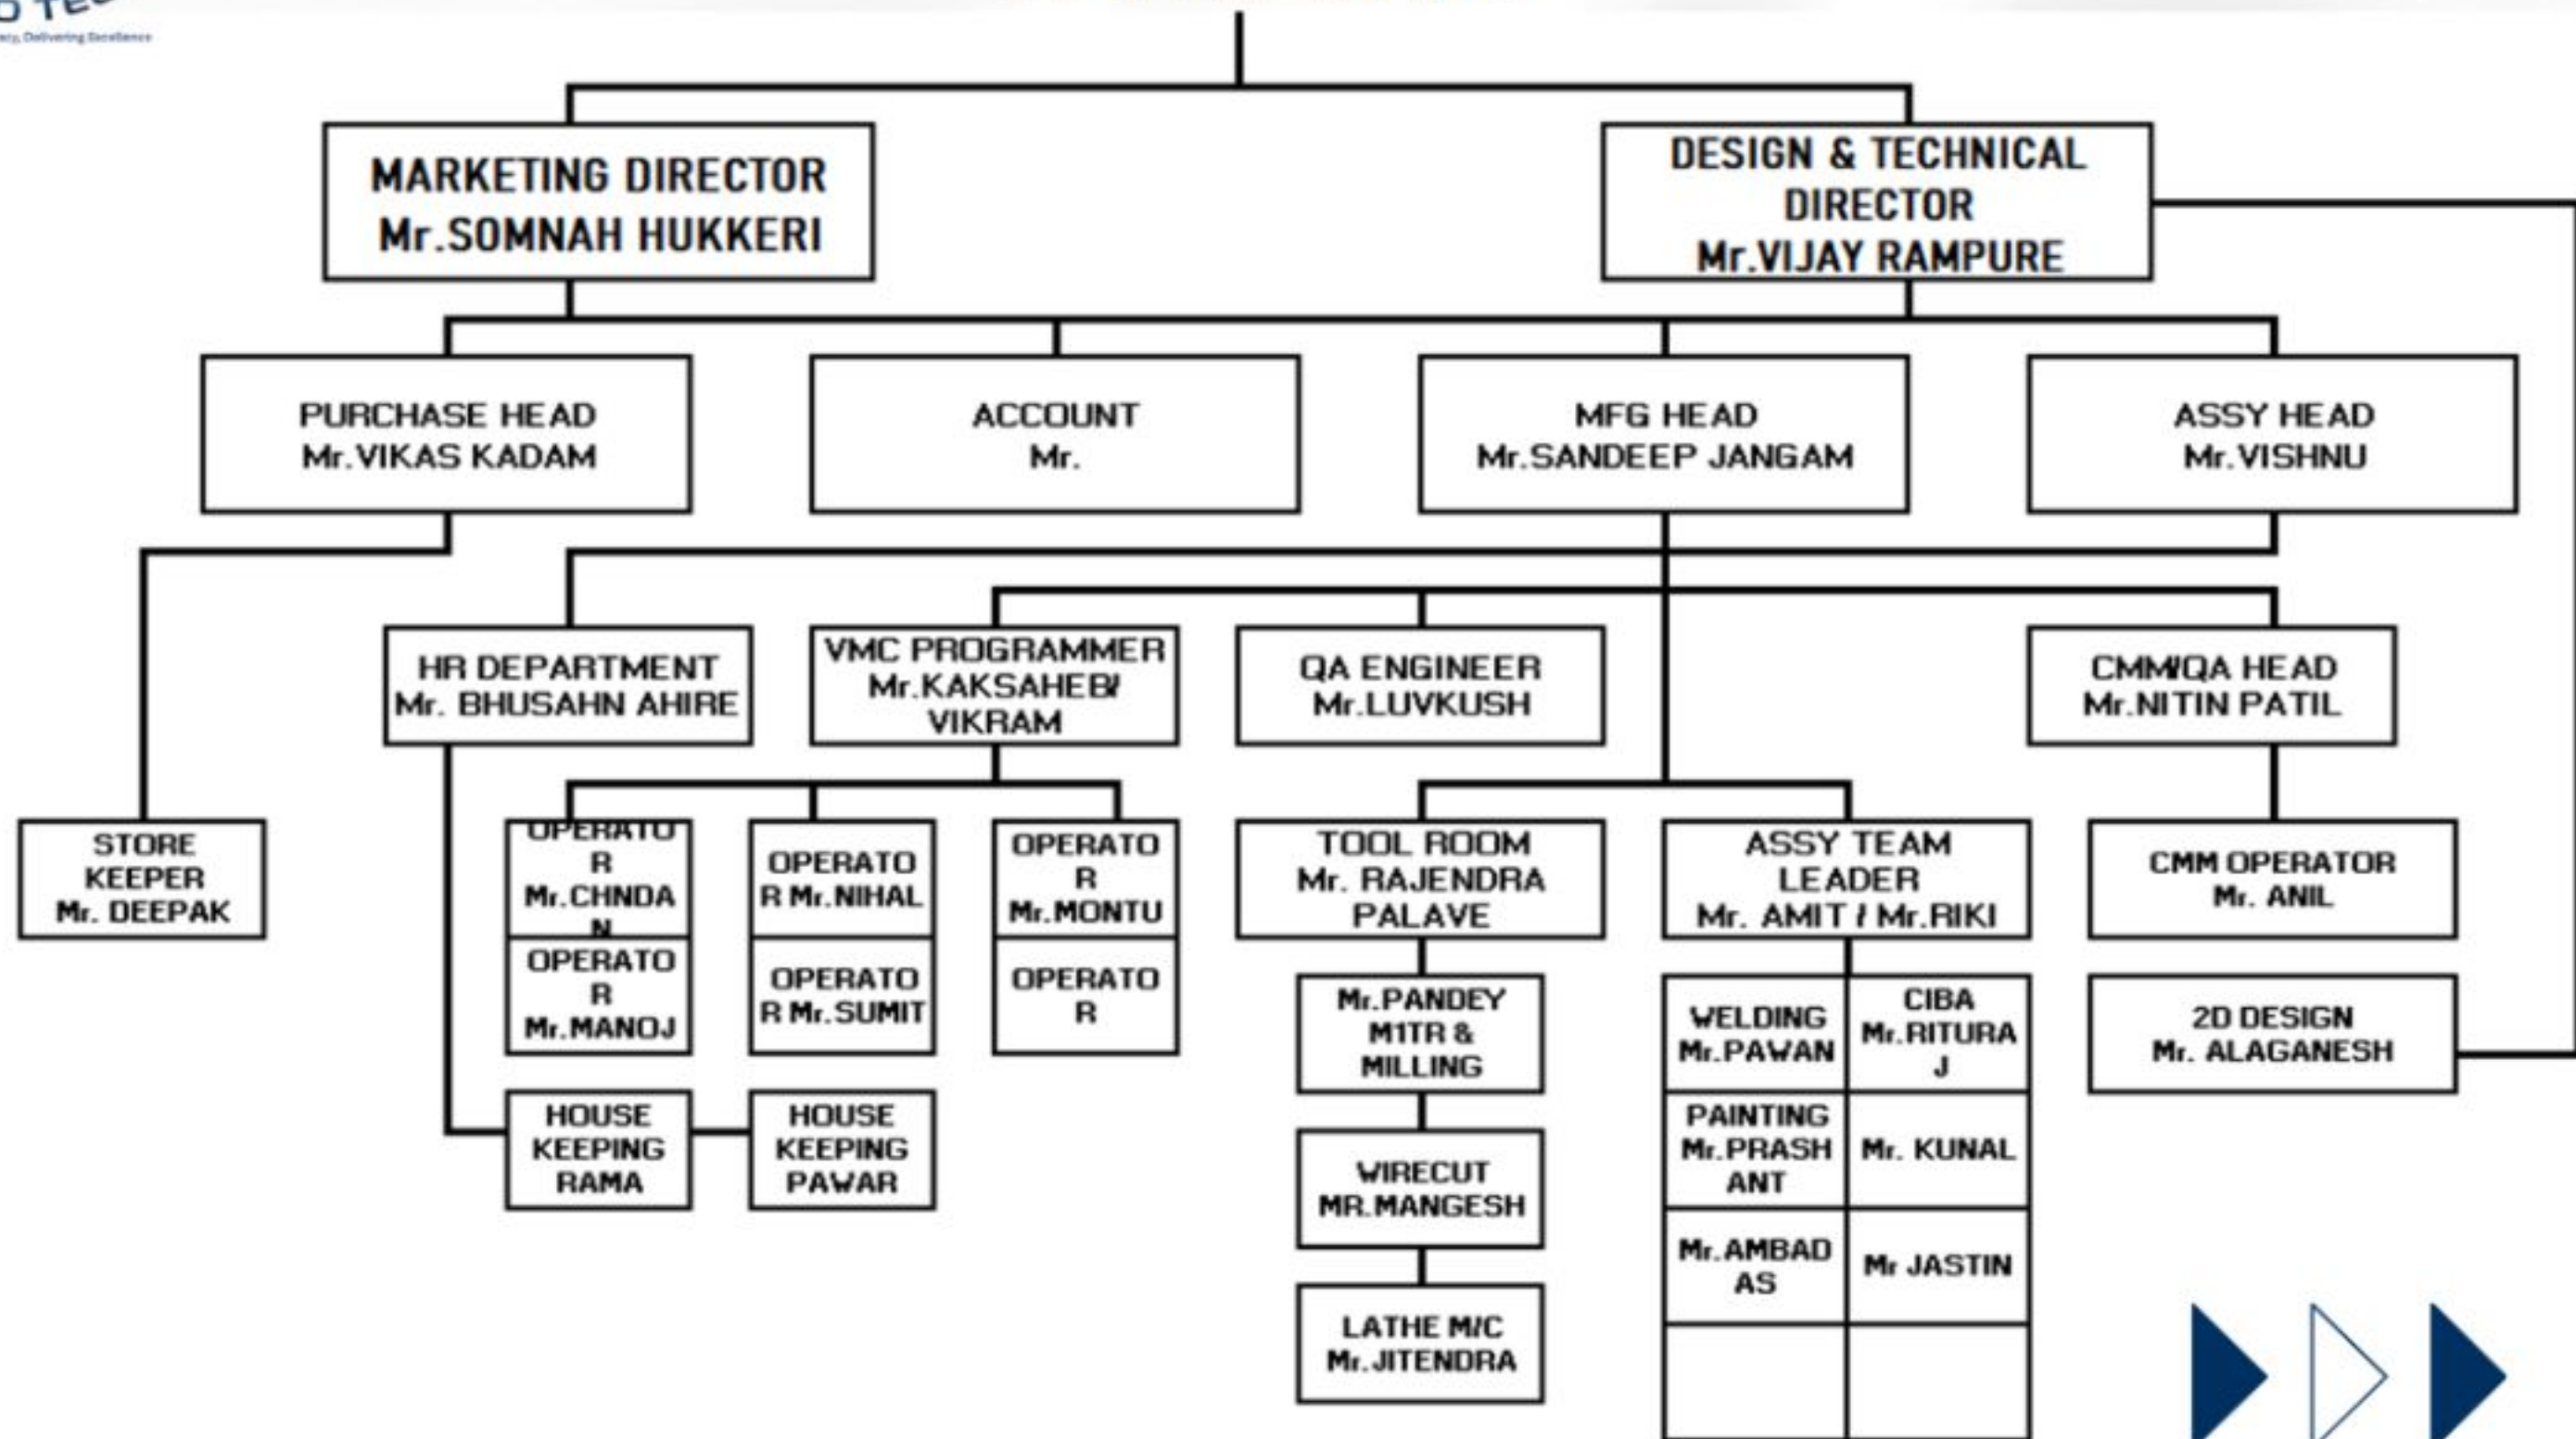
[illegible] TE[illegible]
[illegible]cy, Delivering Excellence

MARKETING DIRECTOR
Mr.SOMNAH HUKKERI

DESIGN & TECHNICAL DIRECTOR
Mr.VIJAY RAMPURE

PURCHASE HEAD
Mr.VIKAS KADAM

ACCOUNT
Mr.

MFG HEAD
Mr.SANDEEP JANGAM

ASSY HEAD
Mr.VISHNU

HR DEPARTMENT
Mr. BHUSAHN AHIRE

VMC PROGRAMMER
Mr.KAKSAHEB/ VIKRAM

QA ENGINEER
Mr.LUVKUSH

CMM/QA HEAD
Mr.NITIN PATIL

STORE KEEPER
Mr. DEEPAK

OPERATOR
Mr.CHNDAN

OPERATOR Mr.NIHAL

OPERATOR
Mr.MONTU

OPERATOR
Mr.MANOJ

OPERATOR Mr.SUMIT

OPERATOR

TOOL ROOM
Mr. RAJENDRA PALAVE

ASSY TEAM LEADER
Mr. AMIT / Mr.RIKI

CMM OPERATOR
Mr. ANIL

Mr.PANDEY M1TR & MILLING

WIRECUT
MR.MANGESH

LATHE M/C
Mr.JITENDRA

WELDING
Mr.PAWAN

CIBA
Mr.RITURAJ

PAINTING
Mr.PRASHANT

Mr. KUNAL

Mr.AMBADAS

Mr JASTIN

2D DESIGN
Mr. ALAGANESH

HOUSE KEEPING RAMA

HOUSE KEEPING PAWAR